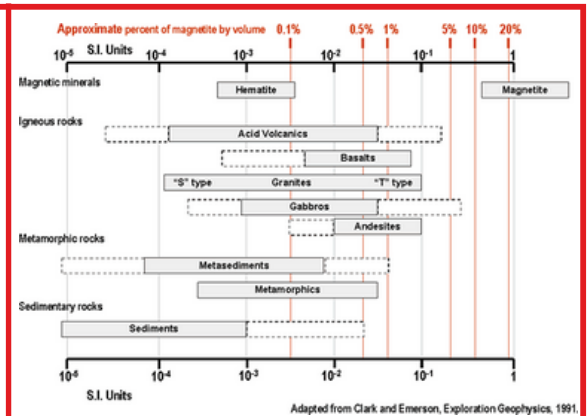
Approximate percent of magnetite by volume 0.1% 0.5% 1% 5% 10% 20%

$10^{-5}$ S.I. Units $10^{-4}$ $10^{-3}$ $10^{-2}$ $10^{-1}$ 1

Magnetic minerals

Hematite

Magnetite

Igneous rocks

Acid Volcanics

Basalts

"S" type Granites "I" type

Gabbros

Andesites

Metamorphic rocks

Metasediments

Metamorphics

Sedimentary rocks

Sediments

$10^{-5}$ $10^{-4}$ $10^{-3}$ $10^{-2}$ $10^{-1}$ 1

S.I. Units

Adapted from Clark and Emerson, Exploration Geophysics, 1991.